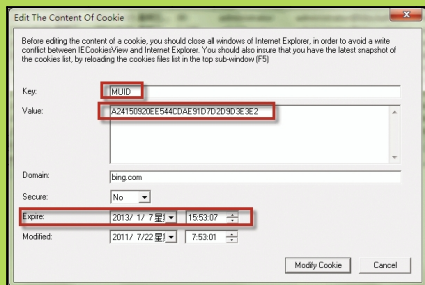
Edit The Content Of Cookie

Before editing the content of a cookie, you should close all windows of Internet Explorer, in order to avoid a write conflict between IECookiesView and Internet Explorer. You should also insure that you have the latest snapshot of the cookies list, by reloading the cookies files list in the top sub-window (F5)

Key: MUID

Value: A24150920EE544CDAE91D7D2D9D3E3E2

Domain: bing.com

Secure: No

Expire: 2013/ 1/ 7星 15:53:07

Modified: 2011/ 7/22星 7:53:01

Modify Cookie Cancel